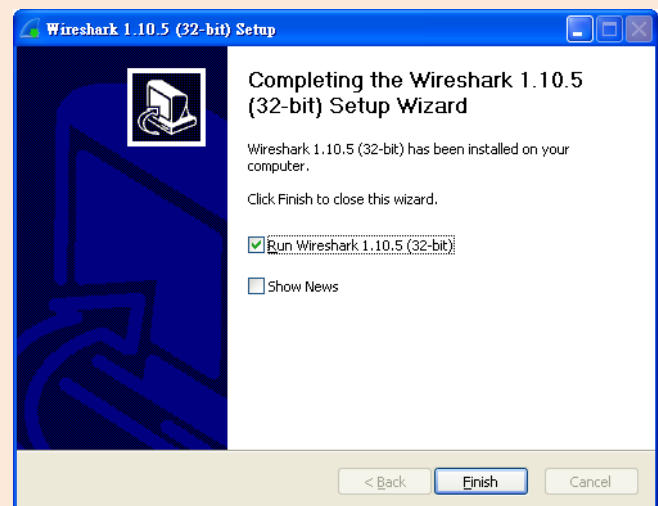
Wireshark 1.10.5 (32-bit) Setup

Completing the Wireshark 1.10.5 (32-bit) Setup Wizard

Wireshark 1.10.5 (32-bit) has been installed on your computer.

Click Finish to close this wizard.

Run Wireshark 1.10.5 (32-bit)

Show News

< Back

Finish

Cancel